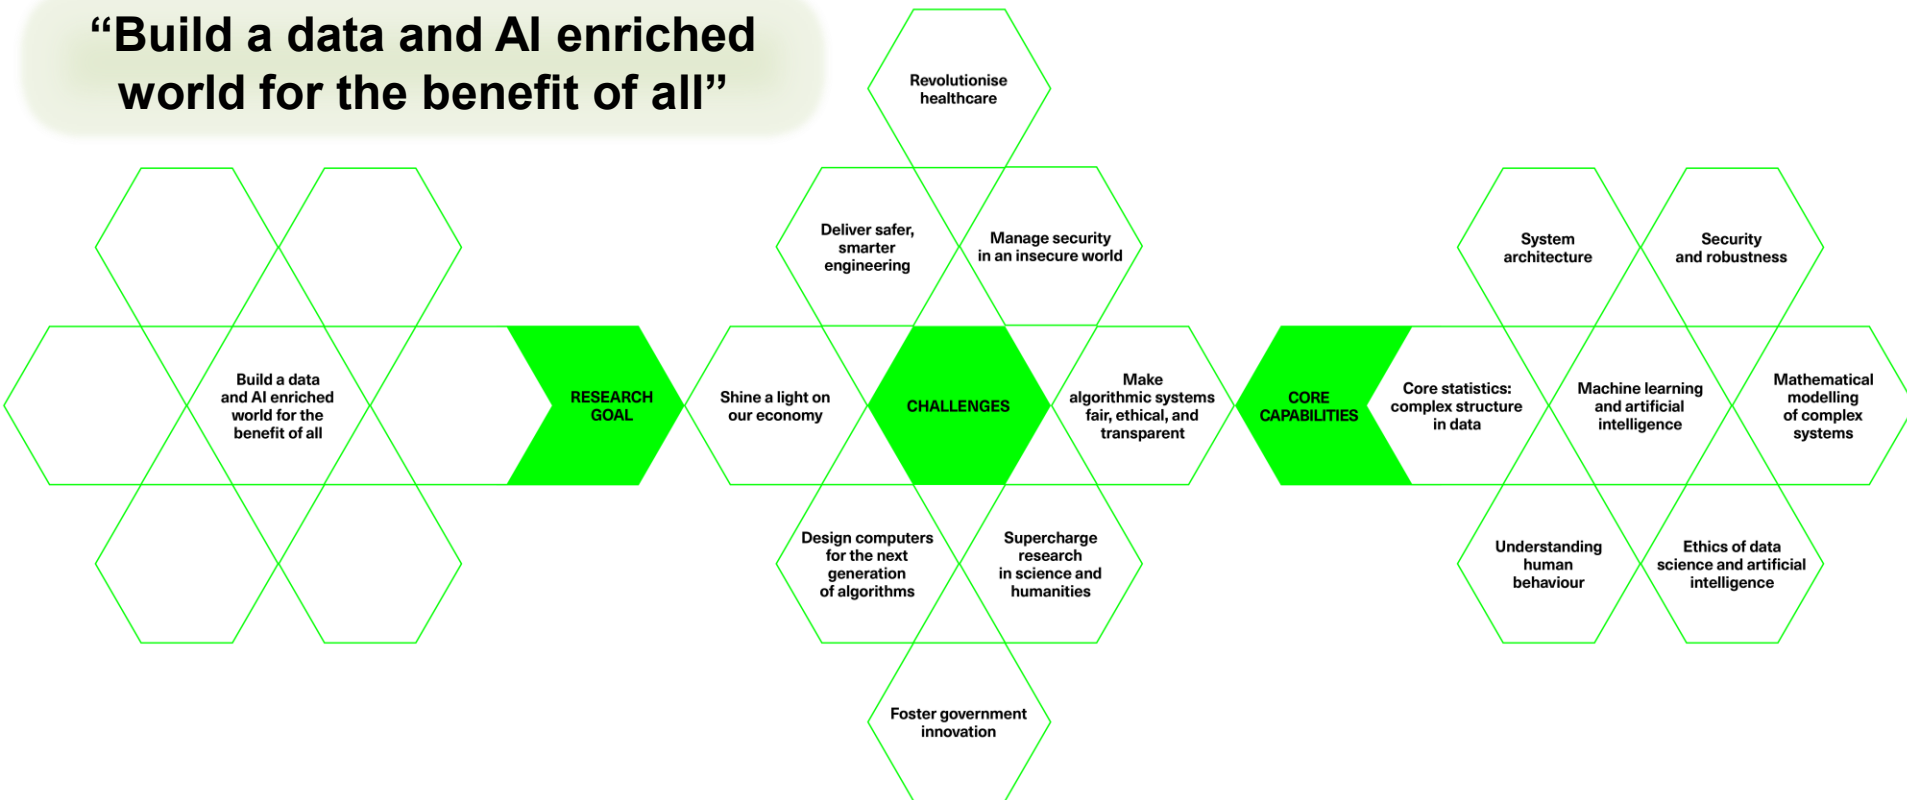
“Build a data and AI enriched world for the benefit of all”

Build a data and AI enriched world for the benefit of all

RESEARCH GOAL

Revolutionise healthcare

Deliver safer, smarter engineering

Manage security in an insecure world

Shine a light on our economy

CHALLENGES

Make algorithmic systems fair, ethical, and transparent

Design computers for the next generation of algorithms

Supercharge research in science and humanities

Foster government innovation

CORE CAPABILITIES

System architecture

Security and robustness

Core statistics: complex structure in data

Machine learning and artificial intelligence

Mathematical modelling of complex systems

Understanding human behaviour

Ethics of data science and artificial intelligence